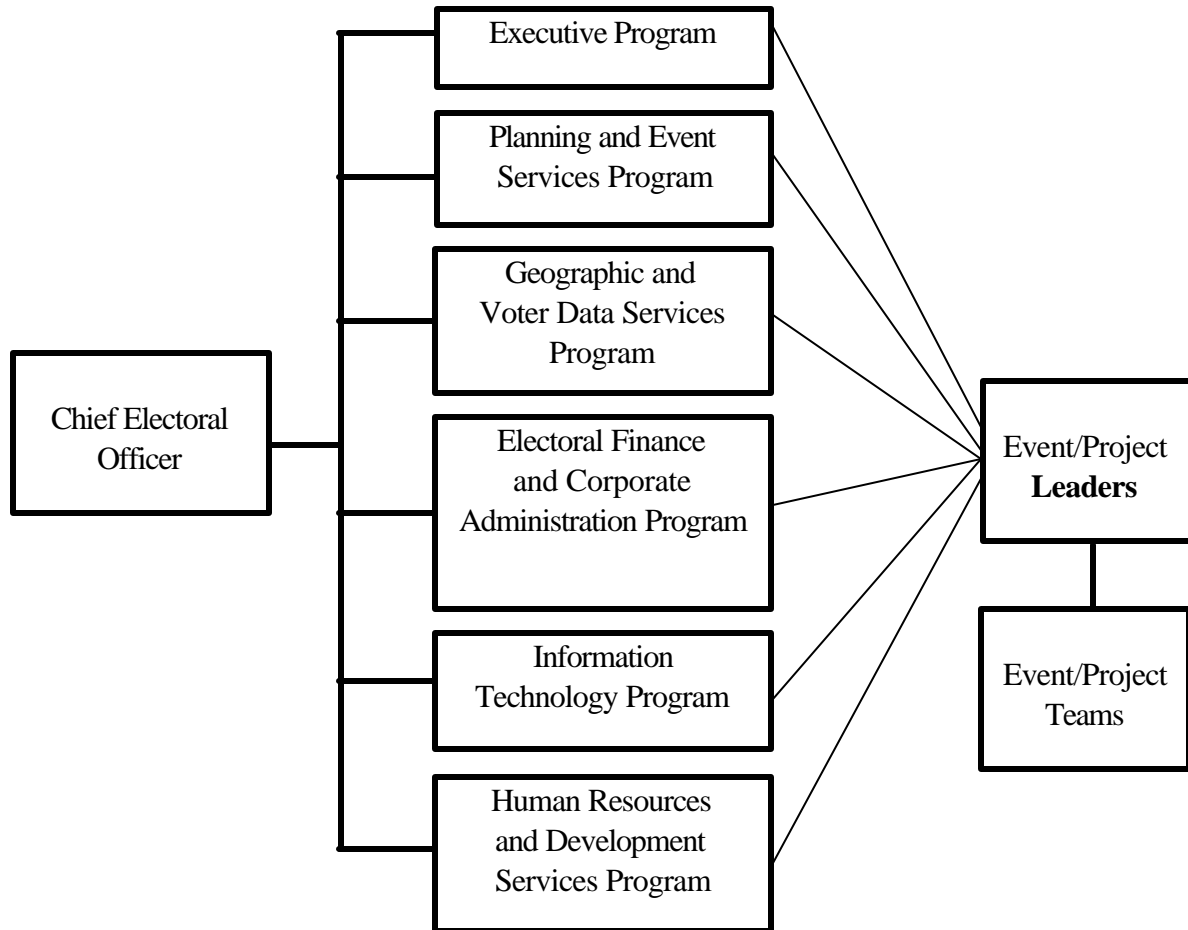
Chief Electoral Officer

Executive Program

Planning and Event Services Program

Geographic and Voter Data Services Program

Electoral Finance and Corporate Administration Program

Information Technology Program

Human Resources and Development Services Program

Event/Project **Leaders**

Event/Project Teams